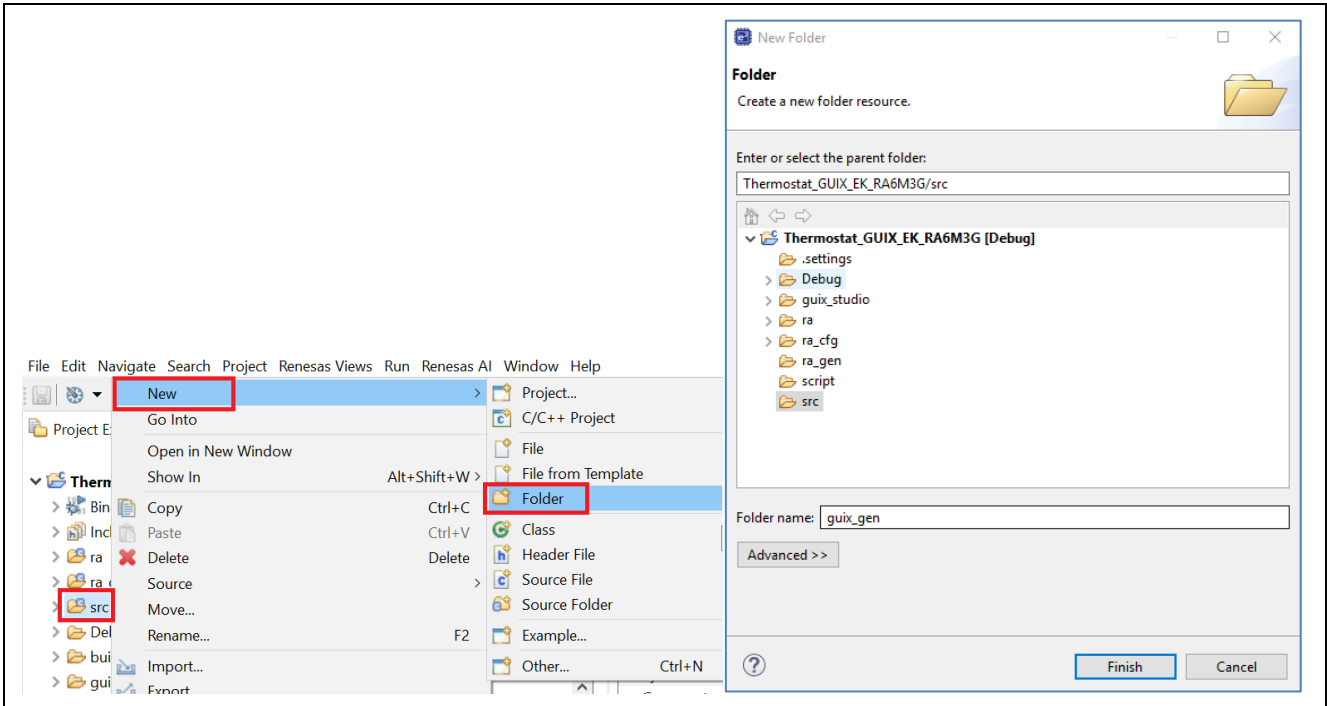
File Edit Navigate Search Project Renesas Views Run Renesas AI Window Help

Project E

Therm
Bin
Incl
ra
ra
src
Del
bui
gui

New
Go Into
Open in New Window
Show In Alt+Shift+W
Copy Ctrl+C
Paste Ctrl+V
Delete Delete
Source
Move...
Rename... F2
Import...
Export

Project...
C/C++ Project
File
File from Template
Folder
Class
Header File
Source File
Source Folder
Example...
Other... Ctrl+N

New Folder

Folder
Create a new folder resource.

Enter or select the parent folder:
Thermostat_GUIX_EK_RA6M3G/src

Thermostat_GUIX_EK_RA6M3G [Debug]
.settings
Debug
guix_studio
ra
ra_cfg
ra_gen
script
src

Folder name: guix_gen

Advanced >>

?
Finish
Cancel